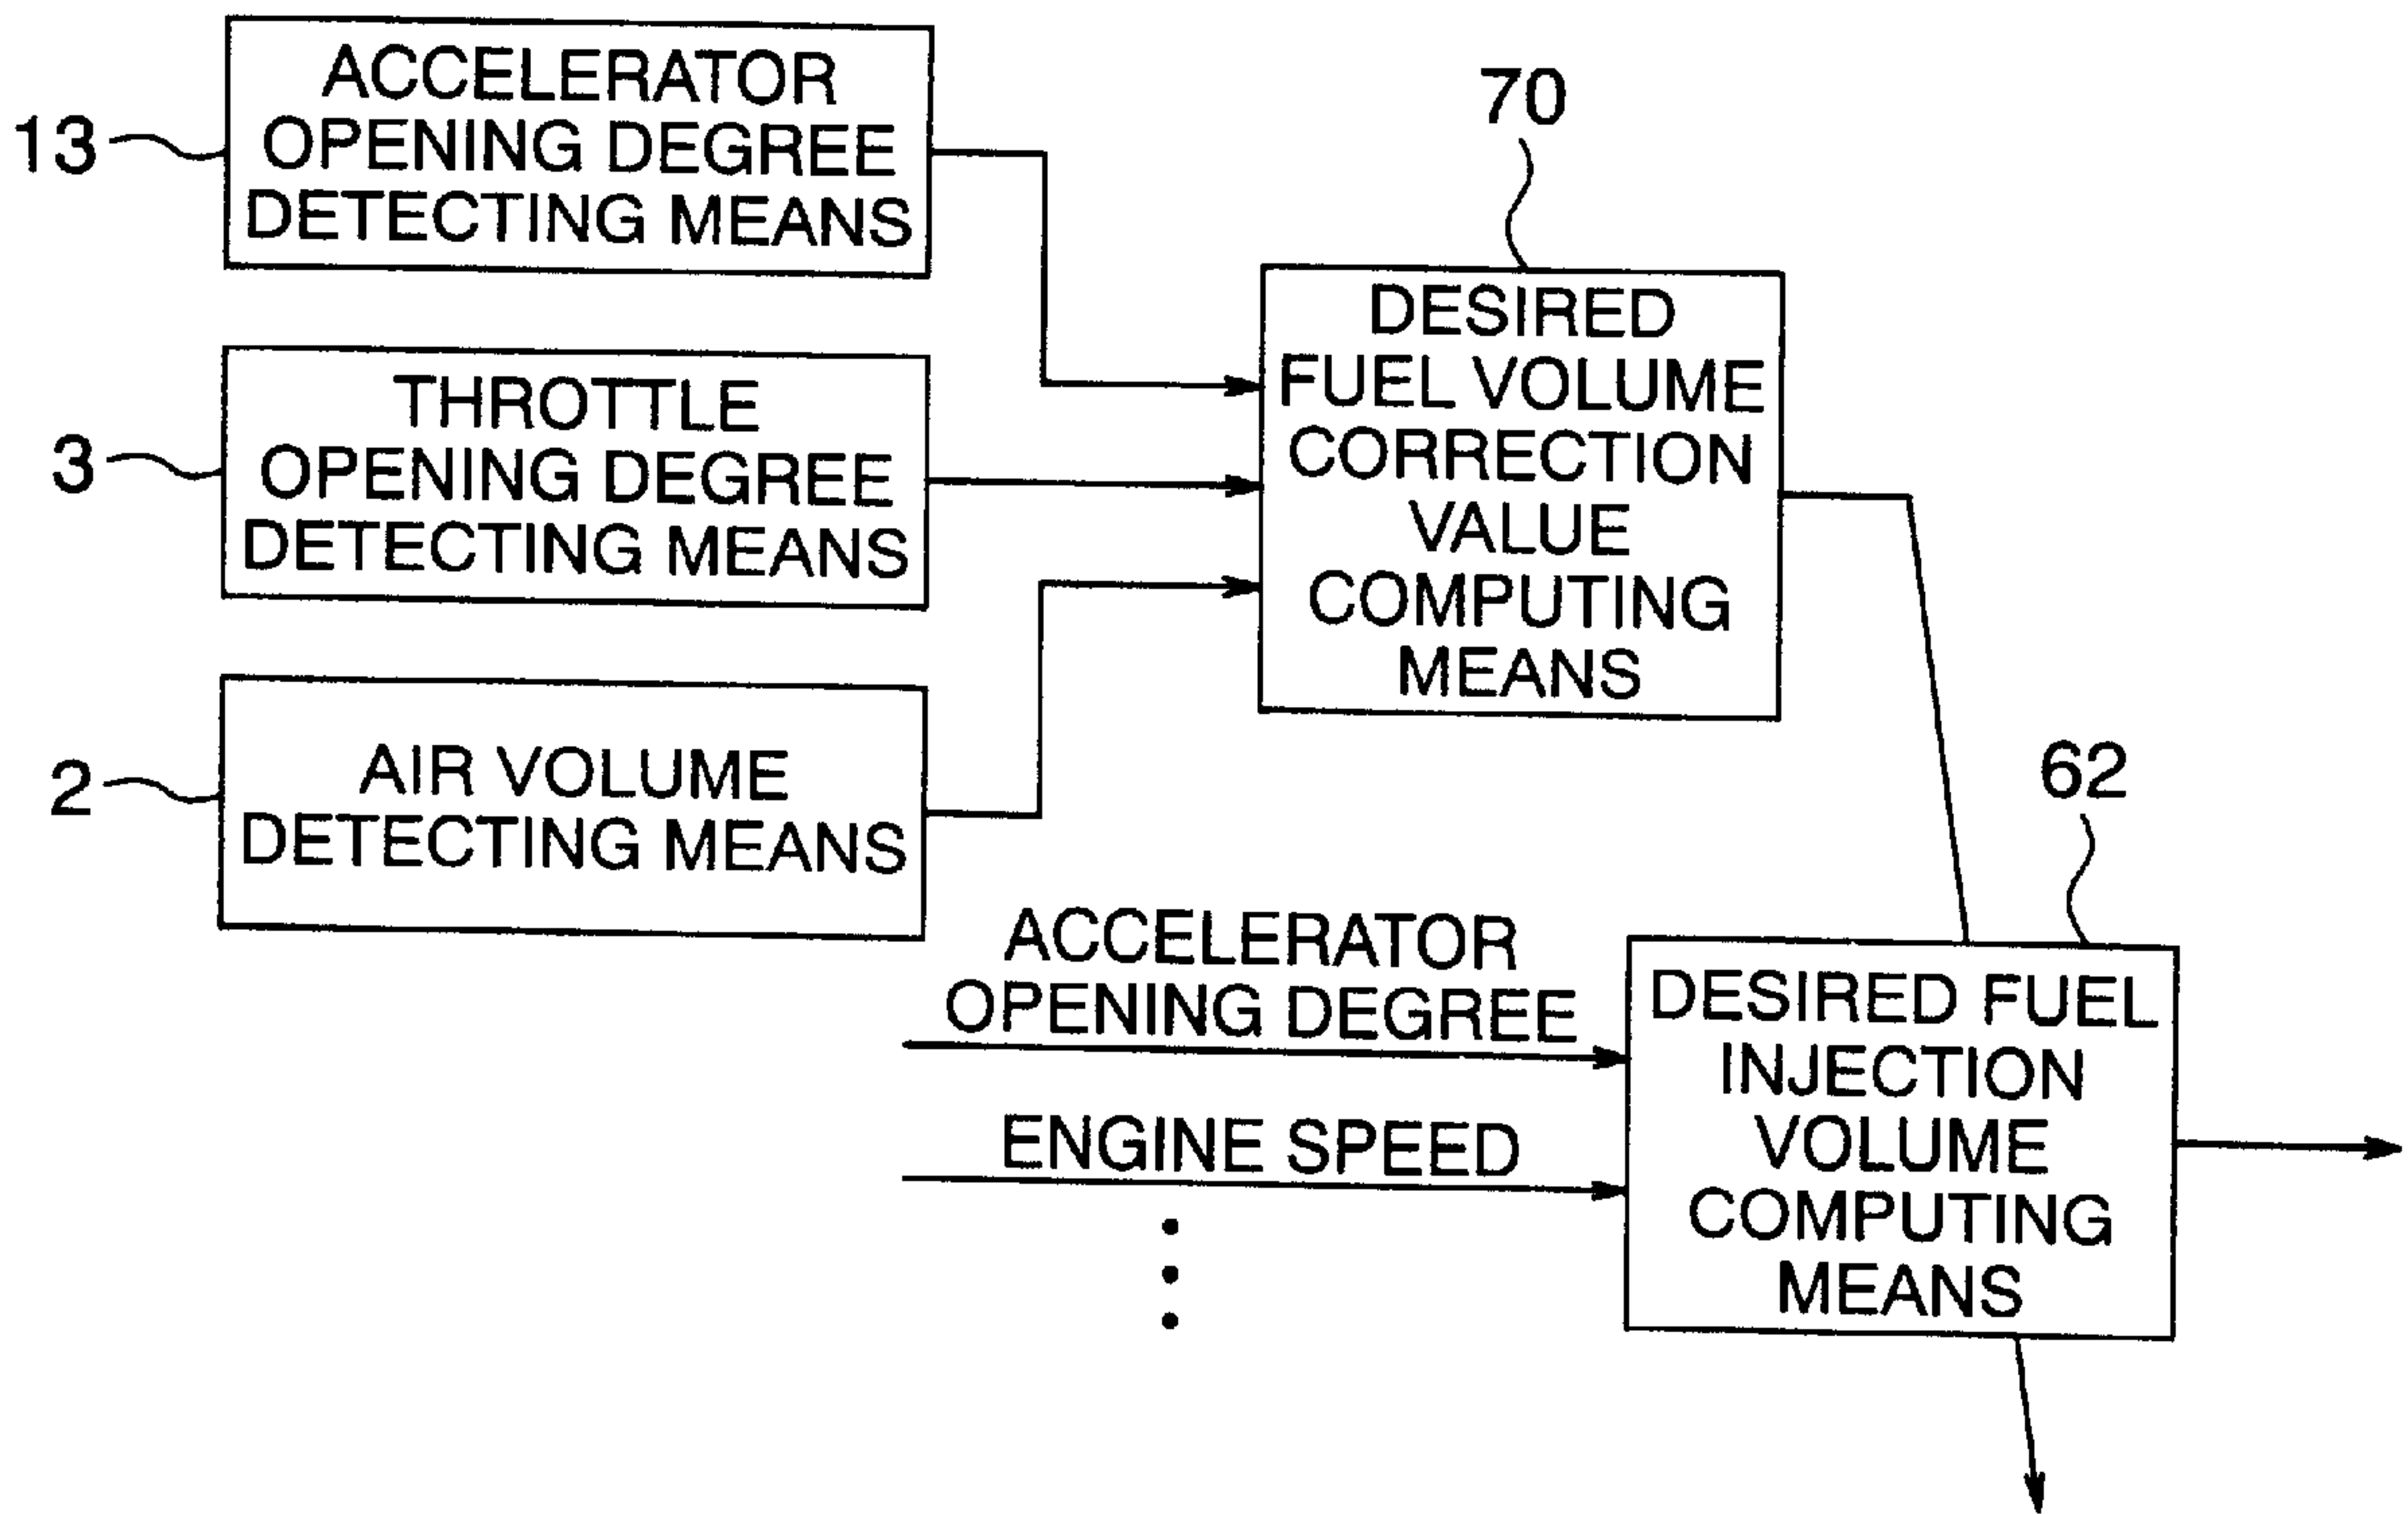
13
ACCELERATOR OPENING DEGREE DETECTING MEANS

3
THROTTLE OPENING DEGREE DETECTING MEANS

2
AIR VOLUME DETECTING MEANS

70
DESIRED FUEL VOLUME CORRECTION VALUE COMPUTING MEANS

ACCELERATOR OPENING DEGREE

ENGINE SPEED

62
DESIRED FUEL INJECTION VOLUME COMPUTING MEANS